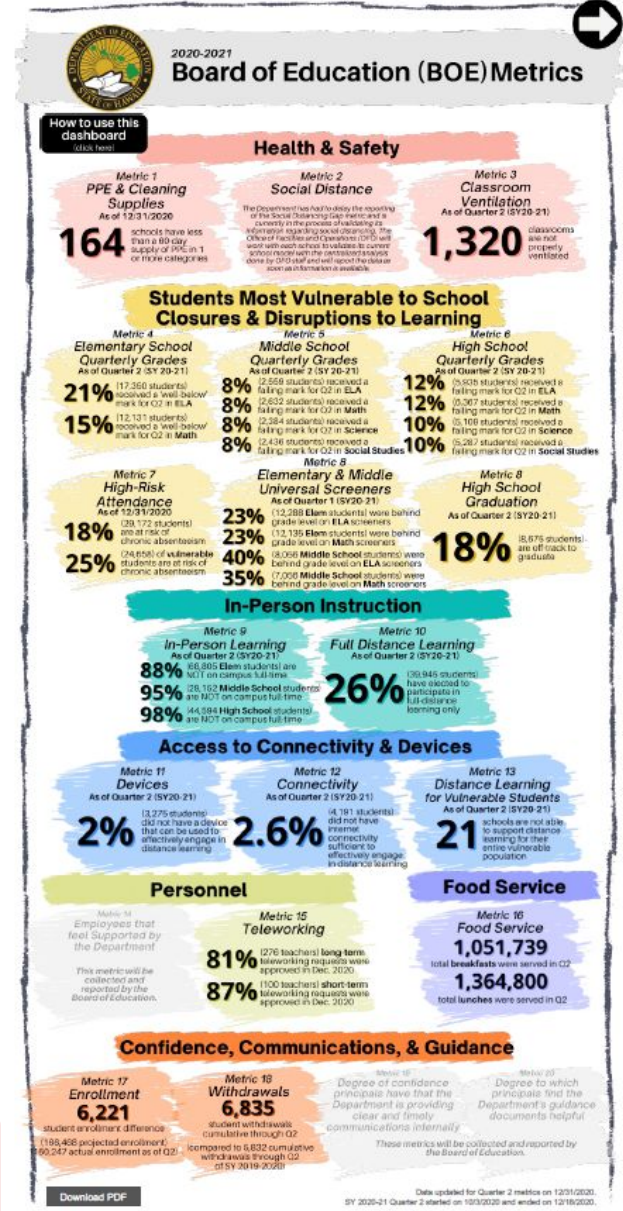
DEPARTMENT OF EDUCATION STATE OF HAWAII

2020-2021
Board of Education (BOE) Metrics

How to use this dashboard (click here)

Health & Safety

Metric 1
PPE & Cleaning Supplies
As of 12/31/2020
164 schools have less than a 60-day supply of PPE in 1 or more categories

Metric 2
Social Distance
The Department has had to delay the reporting of the Social Distancing Gap metric and is currently in the process of validating its information regarding social distancing. The Office of Facilities and Operations (OFO) will work with each school to validate its current school model with the centralized analysis done by OFO staff and will report the data as soon as information is available.

Metric 3
Classroom Ventilation
As of Quarter 2 (SY20-21)
1,320 classrooms are not properly ventilated

Students Most Vulnerable to School Closures & Disruptions to Learning

Metric 4
Elementary School Quarterly Grades
As of Quarter 2 (SY 20-21)
21% (17,360 students) received a 'well-below' mark for Q2 in ELA
15% (12,131 students) received a 'well-below' mark for Q2 in Math

Metric 5
Middle School Quarterly Grades
As of Quarter 2 (SY 20-21)
8% (2,559 students) received a failing mark for Q2 in ELA
8% (2,632 students) received a failing mark for Q2 in Math
8% (2,384 students) received a failing mark for Q2 in Science
8% (2,436 students) received a failing mark for Q2 in Social Studies

Metric 6
High School Quarterly Grades
As of Quarter 2 (SY 20-21)
12% (5,935 students) received a failing mark for Q2 in ELA
12% (6,367 students) received a failing mark for Q2 in Math
10% (5,108 students) received a failing mark for Q2 in Science
10% (5,287 students) received a failing mark for Q2 in Social Studies

Metric 7
High-Risk Attendance
As of 12/31/2020
18% (29,172 students) are at risk of chronic absenteeism
25% (24,658) of vulnerable students are at risk of chronic absenteeism

Metric 8
Elementary & Middle Universal Screeners
As of Quarter 1 (SY20-21)
23% (12,288 Elem students) were behind grade level on ELA screeners
23% (12,135 Elem students) were behind grade level on Math screeners
40% (8,058 Middle School students) were behind grade level on ELA screeners
35% (7,008 Middle School students) were behind grade level on Math screeners

Metric 8
High School Graduation
As of Quarter 2 (SY20-21)
18% (8,675 students) are off track to graduate

In-Person Instruction

Metric 9
In-Person Learning
As of Quarter 2 (SY20-21)
88% (66,805 Elem students) are NOT on campus full-time
95% (28,162 Middle School students) are NOT on campus full-time
98% (44,594 High School students) are NOT on campus full-time

Metric 10
Full Distance Learning
As of Quarter 2 (SY20-21)
26% (39,946 students) have elected to participate in full-distance learning only

Access to Connectivity & Devices

Metric 11
Devices
As of Quarter 2 (SY20-21)
2% (3,275 students) did not have a device that can be used to effectively engage in distance learning

Metric 12
Connectivity
As of Quarter 2 (SY20-21)
2.6% (4,161 students) did not have internet connectivity sufficient to effectively engage in distance learning

Metric 13
Distance Learning for Vulnerable Students
As of Quarter 2 (SY20-21)
21 schools are not able to support distance learning for their entire vulnerable population

Personnel

Metric 14
Employees that feel Supported by the Department
This metric will be collected and reported by the Board of Education.

Metric 15
Teleworking
81% (276 teachers) long-term teleworking requests were approved in Dec. 2020
87% (100 teachers) short-term teleworking requests were approved in Dec. 2020

Food Service

Metric 16
Food Service
1,051,739 total breakfasts were served in Q2
1,364,800 total lunches were served in Q2

Confidence, Communications, & Guidance

Metric 17
Enrollment
6,221 student enrollment difference
(186,468 projected enrollment) 180,247 actual enrollment as of Q2

Metric 18
Withdrawals
6,835 student withdrawals cumulative through Q2
(compared to 6,832 cumulative withdrawals through Q2 of SY 2019-2020)

Metric 19
Degree of confidence principals have that the Department is providing clear and timely communications internally

Metric 20
Degree to which principals find the Department's guidance documents helpful

These metrics will be collected and reported by the Board of Education.

Download PDF

Data updated for Quarter 2 metrics on 12/31/2020.
SY 2020-21 Quarter 2 started on 10/12/2020 and ended on 12/18/2020.